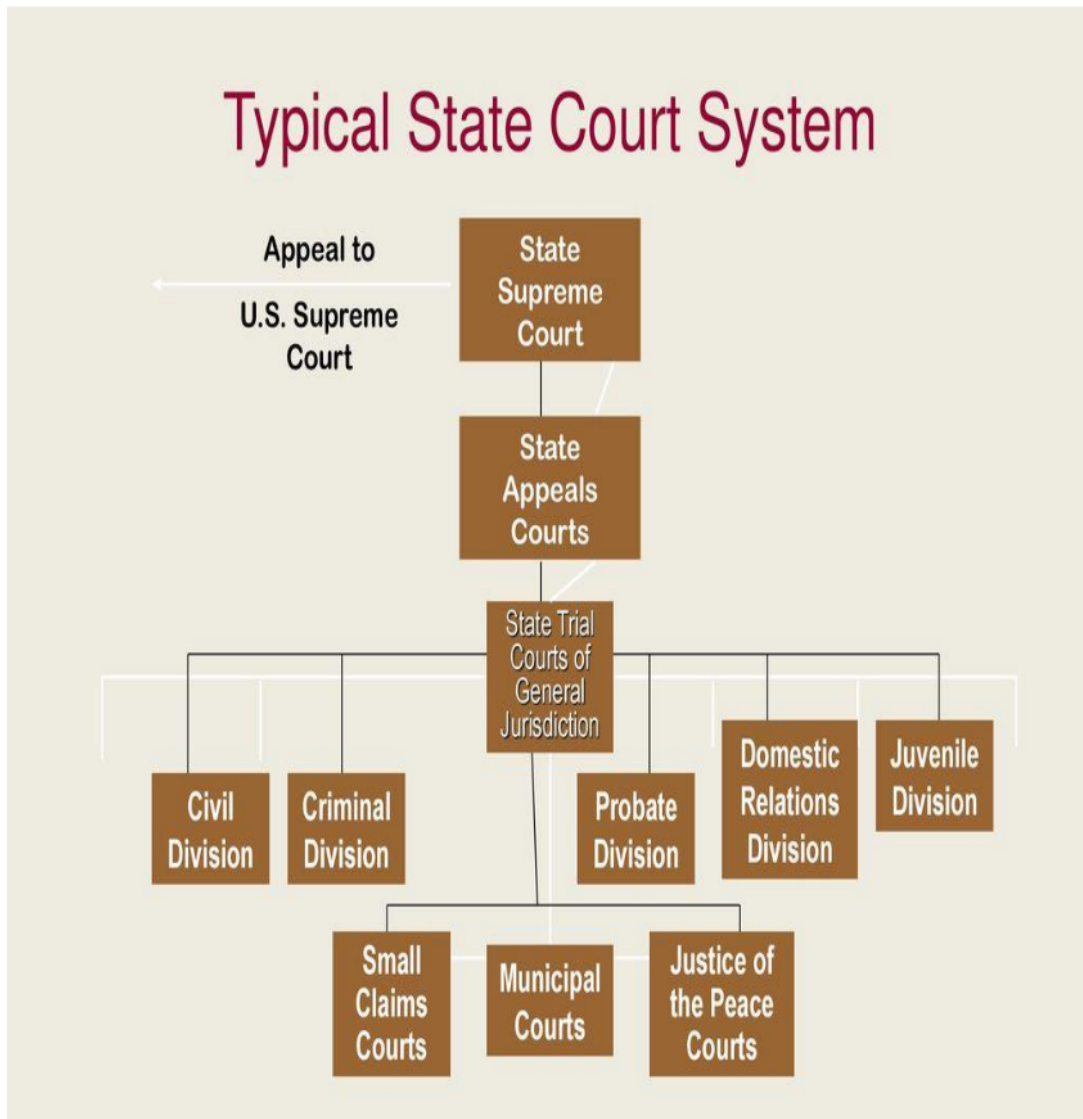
Typical State Court System

Appeal to

U.S. Supreme Court

State Supreme Court

State Appeals Courts

State Trial Courts of General Jurisdiction

Civil Division

Criminal Division

Probate Division

Domestic Relations Division

Juvenile Division

Small Claims Courts

Municipal Courts

Justice of the Peace Courts